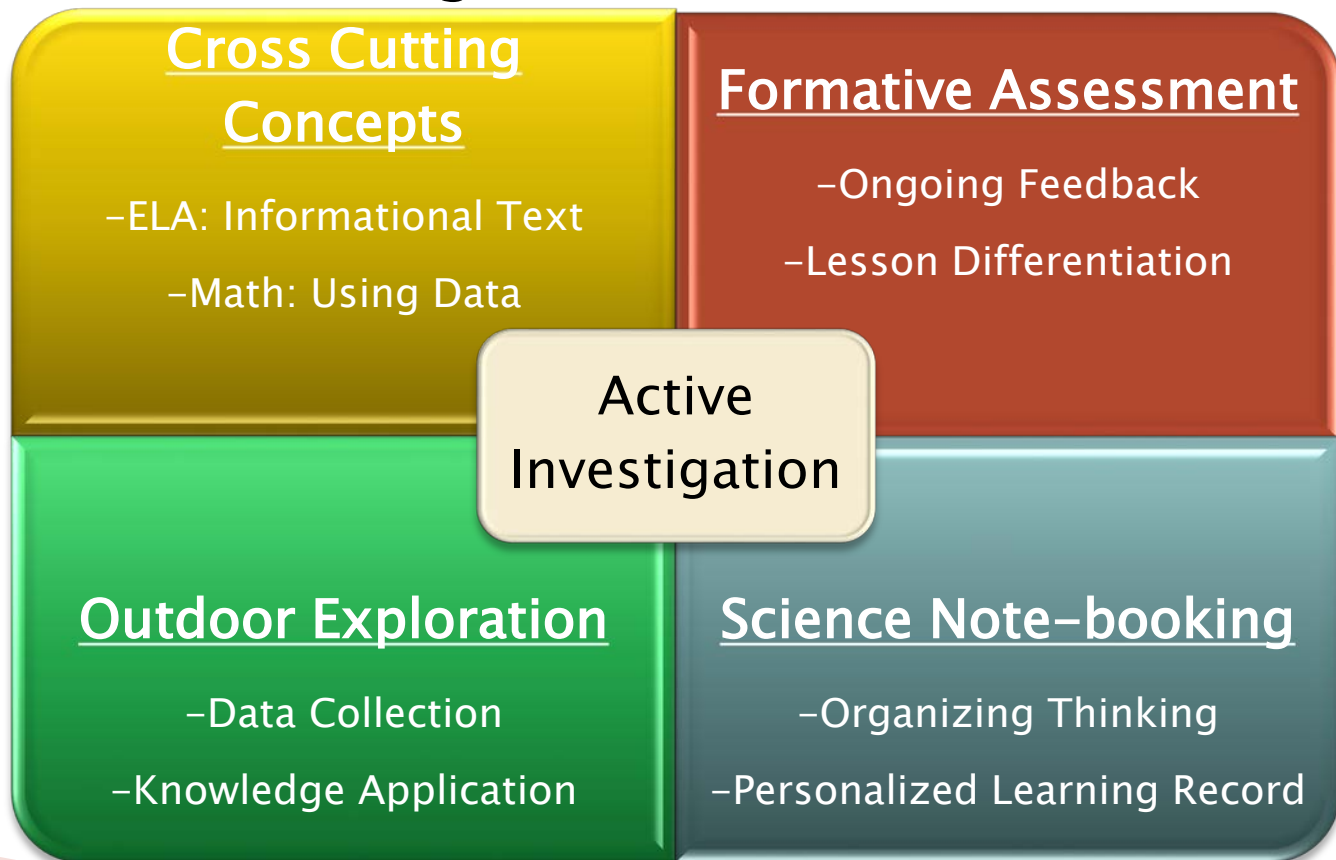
Cross Cutting Concepts

-ELA: Informational Text

-Math: Using Data

Formative Assessment

-Ongoing Feedback

-Lesson Differentiation

Active Investigation

Outdoor Exploration

-Data Collection

-Knowledge Application

Science Note-booking

-Organizing Thinking

-Personalized Learning Record